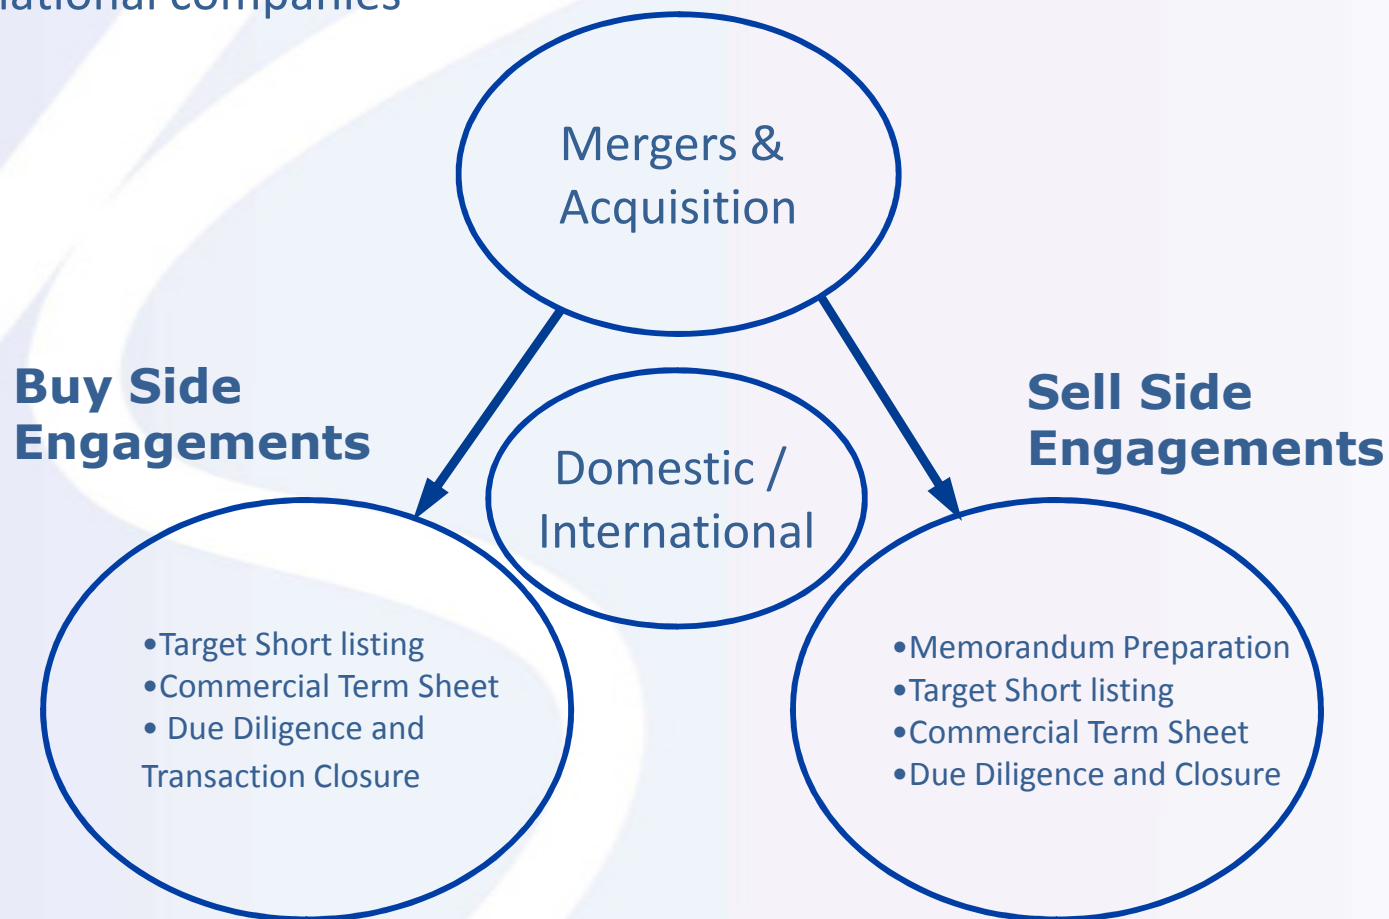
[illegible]ational companies

Mergers & Acquisition

Buy Side Engagements

Domestic / International

Sell Side Engagements

•Target Short listing
•Commercial Term Sheet
• Due Diligence and Transaction Closure

•Memorandum Preparation
•Target Short listing
•Commercial Term Sheet
•Due Diligence and Closure